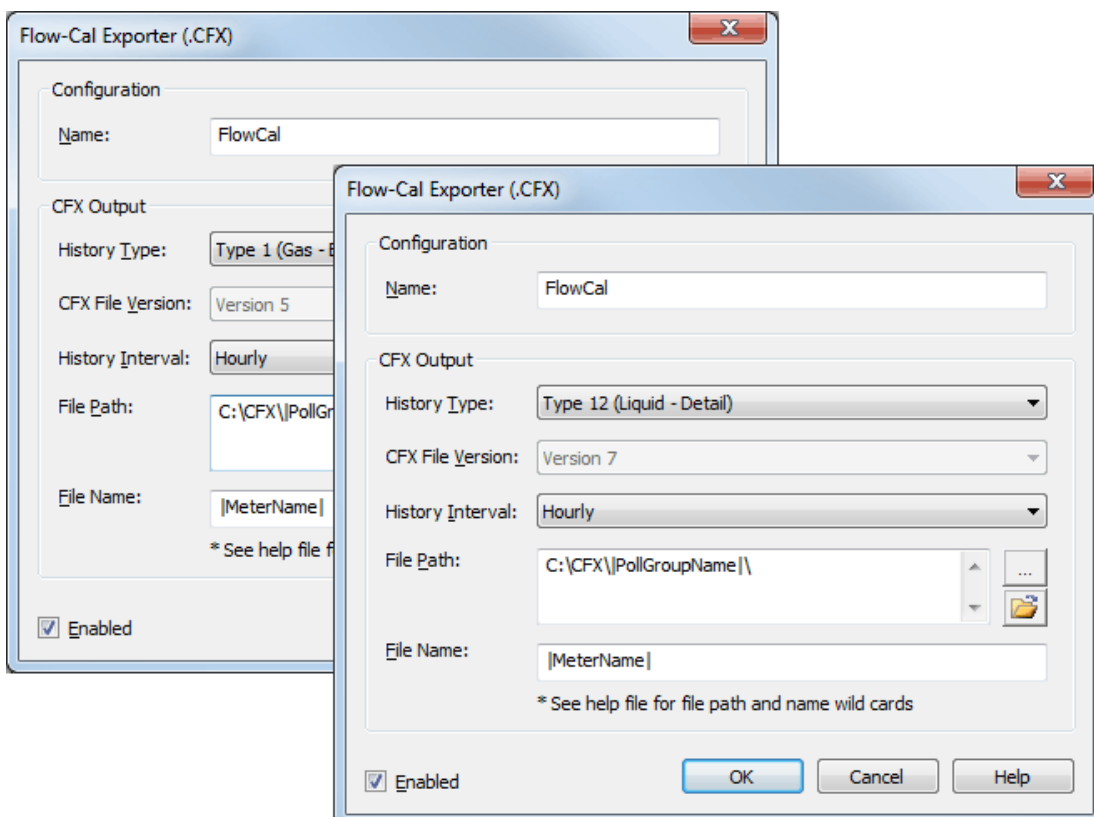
Flow-Cal Exporter (.CFX)

Configuration

Name: FlowCal

CFX Output

History Type: Type 1 (Gas - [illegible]

CFX File Version: Version 5

History Interval: Hourly

File Path: C:\CFX\|PollGr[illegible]

File Name: |MeterName|

* See help file f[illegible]

Enabled

Flow-Cal Exporter (.CFX)

Configuration

Name: FlowCal

CFX Output

History Type: Type 12 (Liquid - Detail)

CFX File Version: Version 7

History Interval: Hourly

File Path: C:\CFX\|PollGroupName|\

...

File Name: |MeterName|

* See help file for file path and name wild cards

Enabled

OK

Cancel

Help